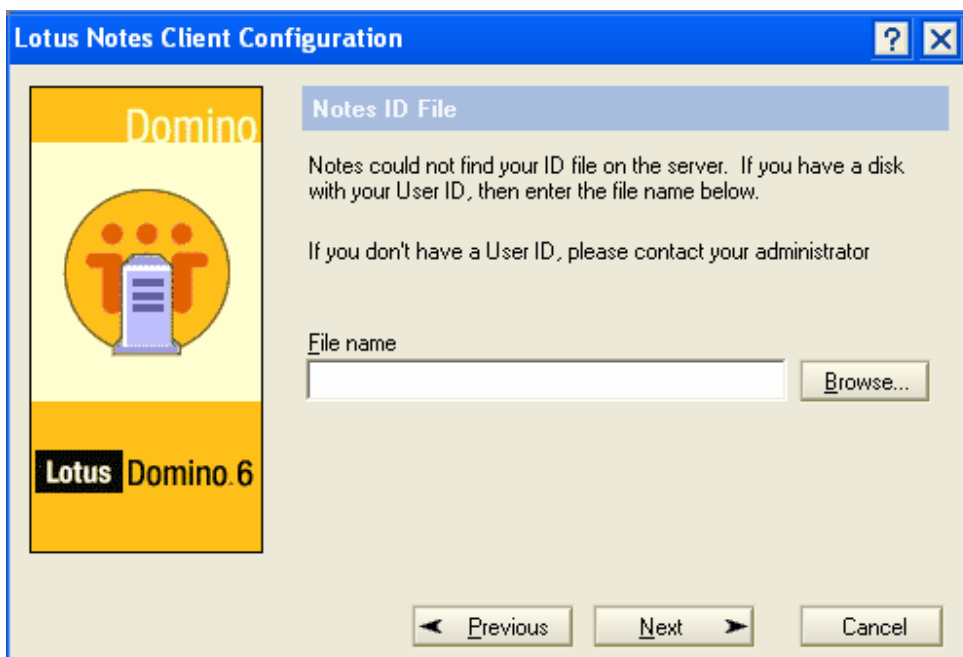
Lotus Notes Client Configuration

?

Domino

Lotus Domino.6

Notes ID File

Notes could not find your ID file on the server. If you have a disk with your User ID, then enter the file name below.

If you don't have a User ID, please contact your administrator

File name

Browse...

Previous

Next

Cancel